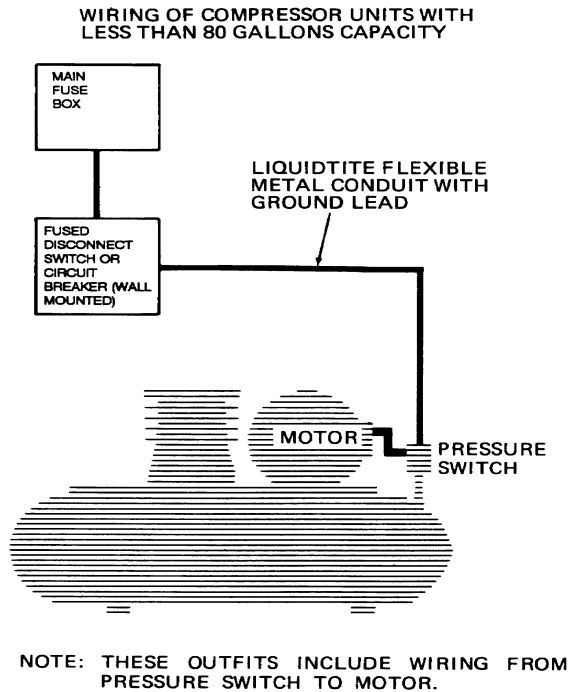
WIRING OF COMPRESSOR UNITS WITH LESS THAN 80 GALLONS CAPACITY

MAIN FUSE BOX

LIQUIDTITE FLEXIBLE METAL CONDUIT WITH GROUND LEAD

FUSED DISCONNECT SWITCH OR CIRCUIT BREAKER (WALL MOUNTED)

MOTOR

PRESSURE SWITCH

NOTE: THESE OUTFITS INCLUDE WIRING FROM PRESSURE SWITCH TO MOTOR.